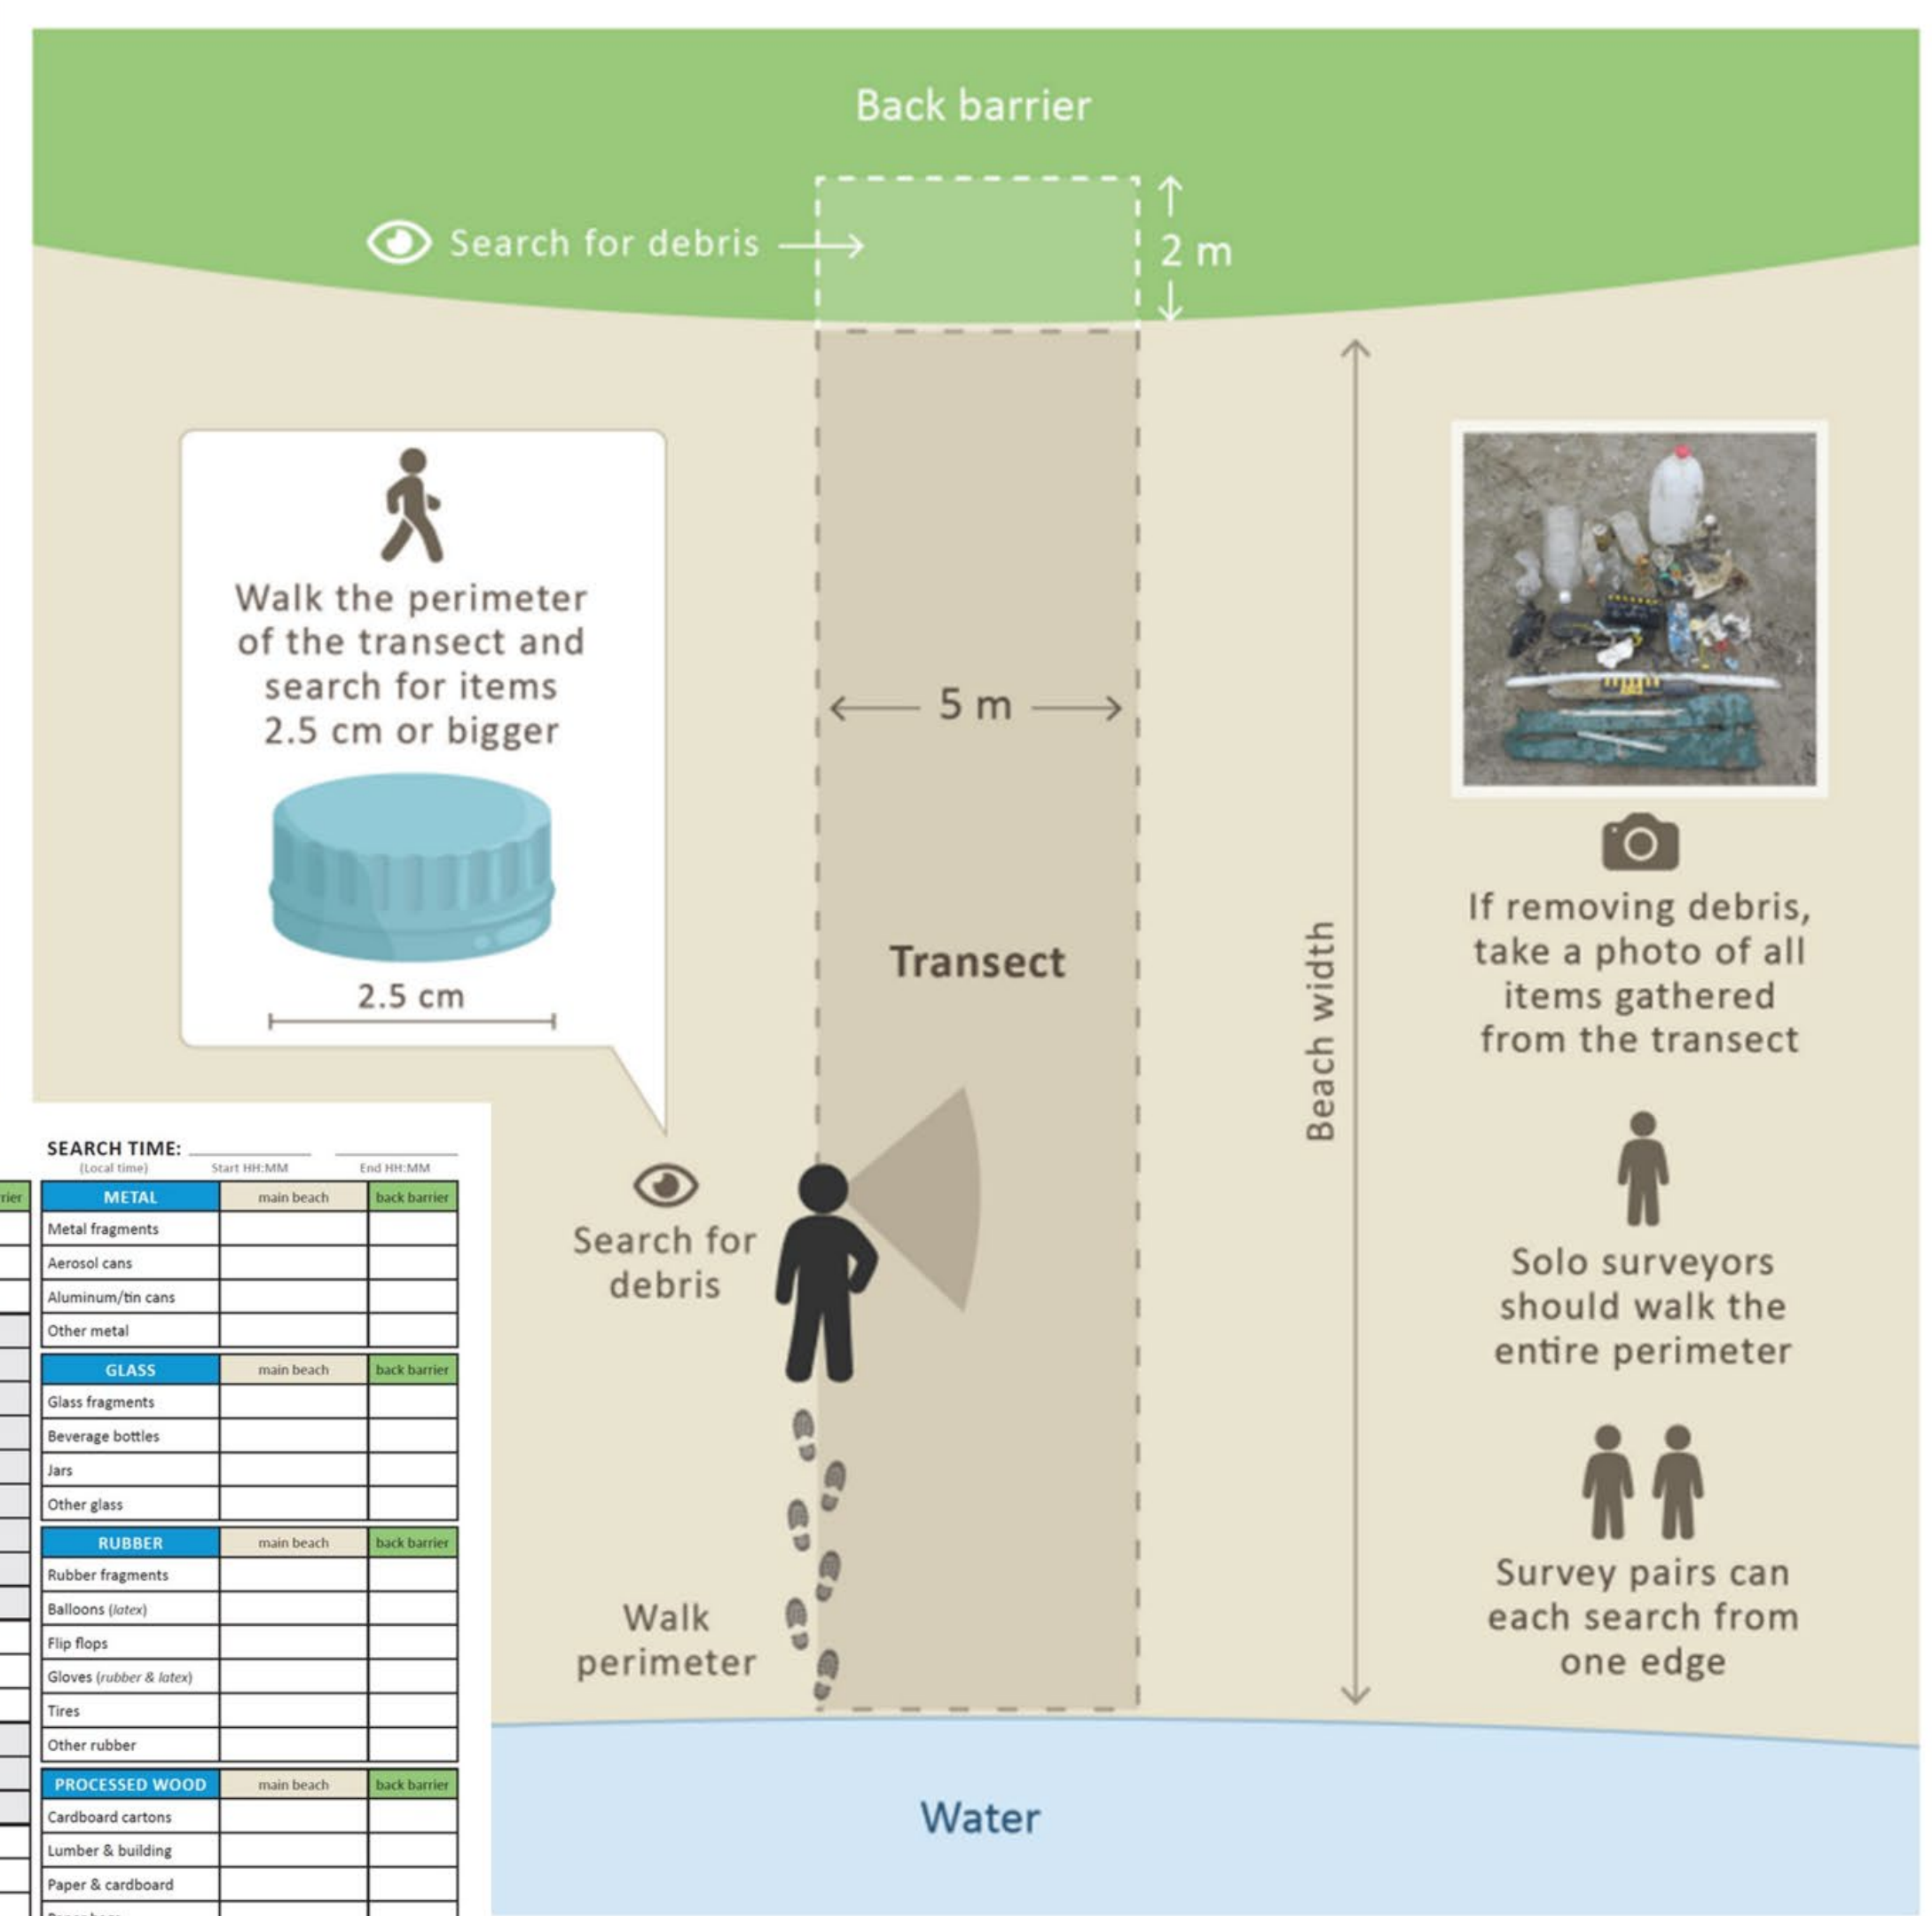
Back barrier

Search for debris

2 m

Walk the perimeter of the transect and search for items 2.5 cm or bigger

2.5 cm

5 m

Transect

Beach width

If removing debris, take a photo of all items gathered from the transect

Solo surveyors should walk the entire perimeter

Survey pairs can each search from one edge

Search for debris

Walk perimeter

Water

SEARCH TIME: (Local time) Start HH:MM End HH:MM

rier

| METAL | main beach | back barrier |
|---|---|---|
| Metal fragments | | |
| Aerosol cans | | |
| Aluminum/tin cans | | |
| Other metal | | |

| GLASS | main beach | back barrier |
|---|---|---|
| Glass fragments | | |
| Beverage bottles | | |
| Jars | | |
| Other glass | | |

| RUBBER | main beach | back barrier |
|---|---|---|
| Rubber fragments | | |
| Balloons (latex) | | |
| Flip flops | | |
| Gloves (rubber & latex) | | |
| Tires | | |
| Other rubber | | |

| PROCESSED WOOD | main beach | back barrier |
|---|---|---|
| Cardboard cartons | | |
| Lumber & building | | |
| Paper & cardboard | | |
| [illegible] | | |